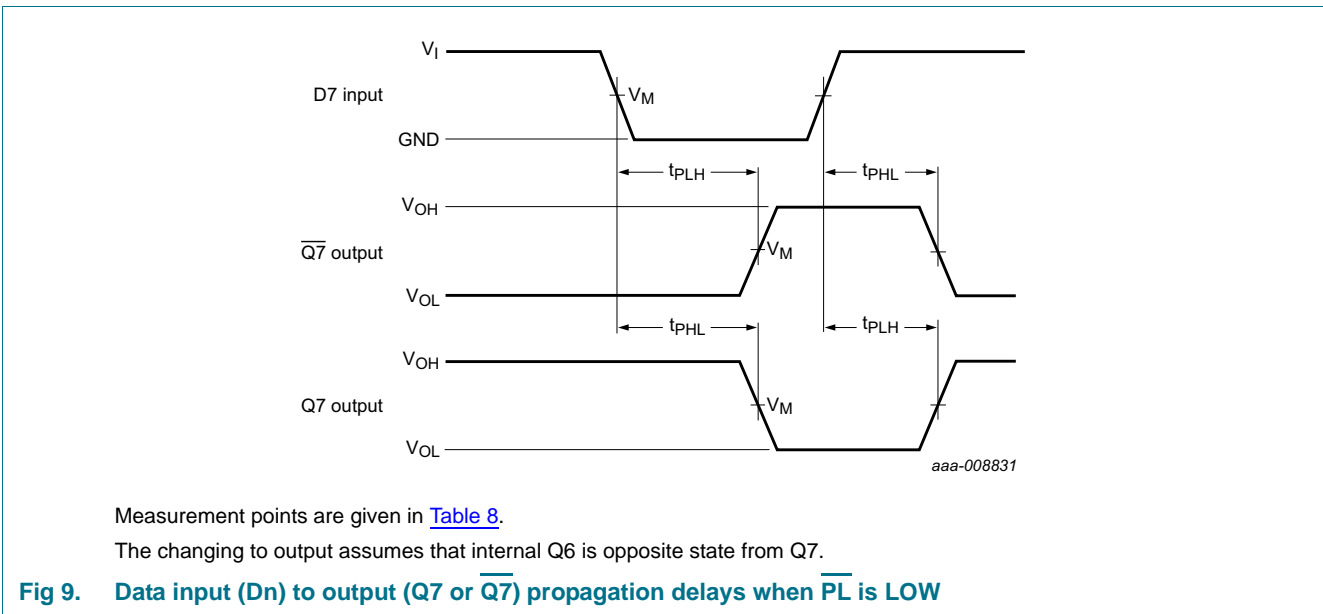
$V_I$

D7 input

$V_M$

GND

$t_{PLH}$

$t_{PHL}$

$V_{OH}$

$\overline{Q7}$ output

$V_M$

$V_{OL}$

$t_{PHL}$

$t_{PLH}$

$V_{OH}$

Q7 output

$V_M$

$V_{OL}$

aaa-008831

Measurement points are given in Table 8.

The changing to output assumes that internal Q6 is opposite state from Q7.

Fig 9. Data input (Dn) to output (Q7 or $\overline{Q7}$) propagation delays when $\overline{PL}$ is LOW